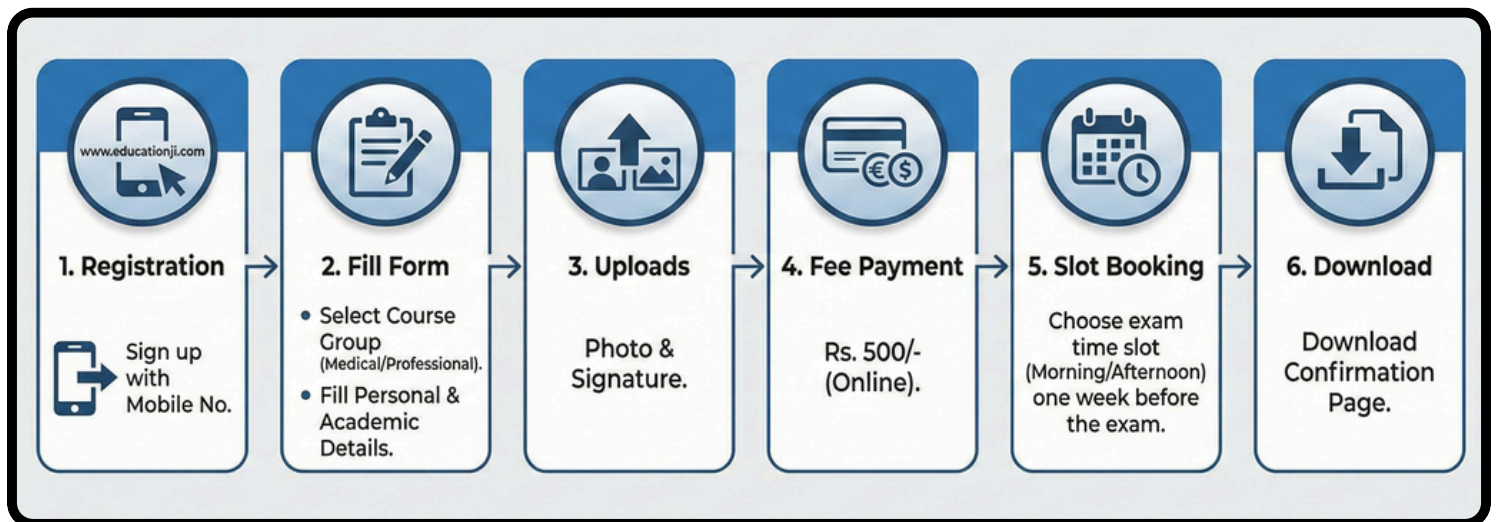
www.educationji.com

1. Registration

Sign up with Mobile No.

2. Fill Form

• Select Course Group (Medical/Professional).
• Fill Personal & Academic Details.

3. Uploads

Photo & Signature.

4. Fee Payment

Rs. 500/- (Online).

5. Slot Booking

Choose exam time slot (Morning/Afternoon) one week before the exam.

6. Download

Download Confirmation Page.